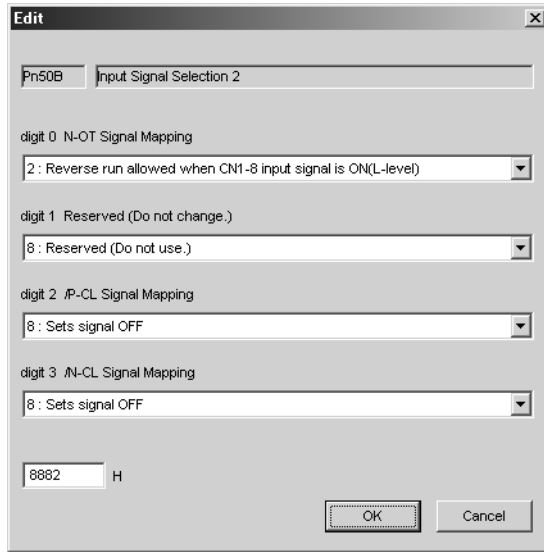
Edit

Pn50B Input Signal Selection 2

digit 0 N-OT Signal Mapping

2 : Reverse run allowed when CN1-8 input signal is ON(L-level)

digit 1 Reserved (Do not change.)

8 : Reserved (Do not use.)

digit 2 /P-CL Signal Mapping

8 : Sets signal OFF

digit 3 /N-CL Signal Mapping

8 : Sets signal OFF

8882 H

OK Cancel